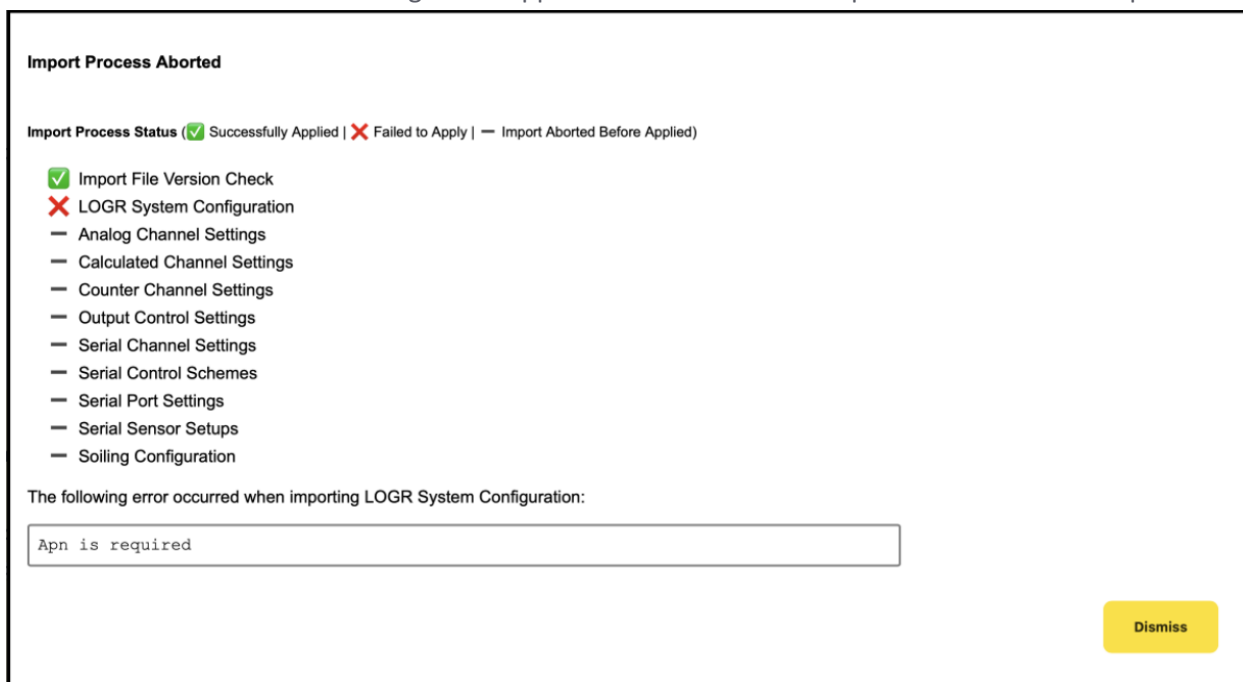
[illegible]

**Import Process Aborted**

**Import Process Status** (✅ Successfully Applied | ❌ Failed to Apply | — Import Aborted Before Applied)

✅ Import File Version Check
❌ LOGR System Configuration
— Analog Channel Settings
— Calculated Channel Settings
— Counter Channel Settings
— Output Control Settings
— Serial Channel Settings
— Serial Control Schemes
— Serial Port Settings
— Serial Sensor Setups
— Soiling Configuration

The following error occurred when importing LOGR System Configuration:

Apn is required

Dismiss